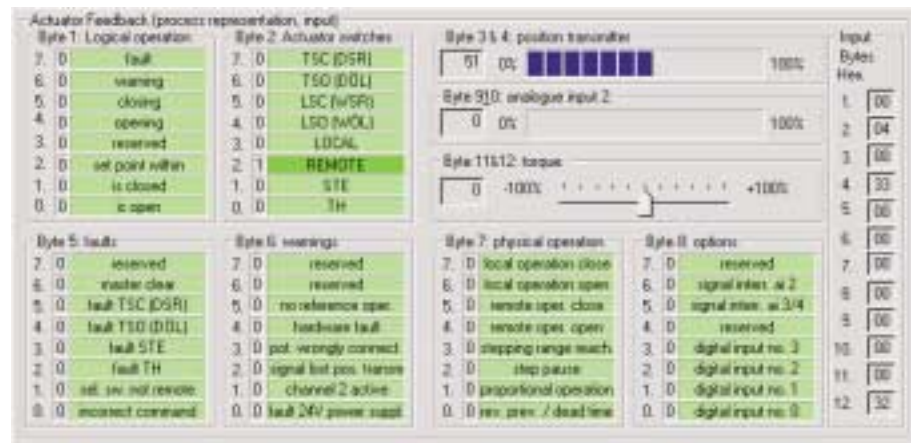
Actuator Feedback (process representation, input)

Byte 1: Logical operation

| | | |
|---|---|---|
| 7. | 0 | fault |
| 6. | 0 | warning |
| 5. | 0 | closing |
| 4. | 0 | opening |
| 3. | 0 | reserved |
| 2. | 0 | set point within |
| 1. | 0 | is closed |
| 0. | 0 | is open |

Byte 2: Actuator switches

| | | |
|---|---|---|
| 7. | 0 | TSC (DSR) |
| 6. | 0 | TSO (DÖL) |
| 5. | 0 | LSC (WSR) |
| 4. | 0 | LSO (WÖL) |
| 3. | 0 | LOCAL |
| 2. | 1 | REMOTE |
| 1. | 0 | STE |
| 0. | 0 | TH |

Byte 3 & 4: position transmitter

51 0% 100%

Byte 9/10: analogue input 2

0 0% 100%

Byte 11&12: torque

0 -100% +100%

Input Bytes Hex.

| | |
|---|---|
| 1. | 00 |
| 2. | 04 |
| 3. | 00 |
| 4. | 33 |
| 5. | 00 |
| 6. | 00 |
| 7. | 00 |
| 8. | 00 |
| 9. | 00 |
| 10. | 00 |
| 11. | 00 |
| 12. | 32 |

Byte 5: faults

| | | |
|---|---|---|
| 7. | 0 | reserved |
| 6. | 0 | master clear |
| 5. | 0 | fault TSC (DSR) |
| 4. | 0 | fault TSO (DÖL) |
| 3. | 0 | fault STE |
| 2. | 0 | fault TH |
| 1. | 0 | sel. sw. not remote |
| 0. | 0 | incorrect command |

Byte 6: warnings

| | | |
|---|---|---|
| 7. | 0 | reserved |
| 6. | 0 | reserved |
| 5. | 0 | no reference oper. |
| 4. | 0 | hardware fault |
| 3. | 0 | pot. wrongly connect |
| 2. | 0 | signal lost pos. transm |
| 1. | 0 | channel 2 active |
| 0. | 0 | fault 24V power suppl. |

Byte 7: physical operation

| | | |
|---|---|---|
| 7. | 0 | local operation close |
| 6. | 0 | local operation open |
| 5. | 0 | remote oper. close |
| 4. | 0 | remote oper. open |
| 3. | 0 | stepping range reach. |
| 2. | 0 | step pause |
| 1. | 0 | proportional operation |
| 0. | 0 | rev. prev. / dead time |

Byte 8: options

| | | |
|---|---|---|
| 7. | 0 | reserved |
| 6. | 0 | signal interr. ai 2 |
| 5. | 0 | signal interr. ai 3/4 |
| 4. | 0 | reserved |
| 3. | 0 | digital input no. 3 |
| 2. | 0 | digital input no. 2 |
| 1. | 0 | digital input no. 1 |
| 0. | 0 | digital input no. 0 |